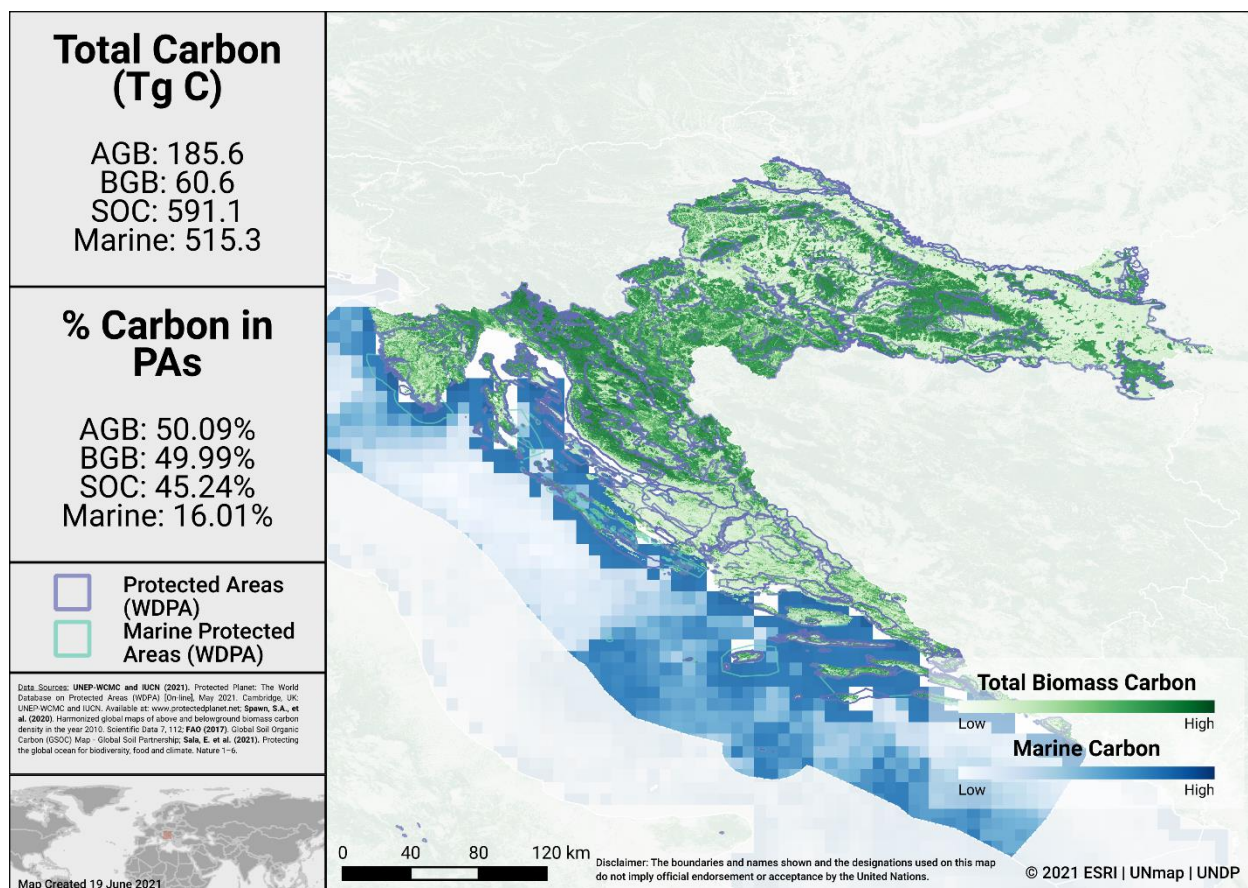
Total Carbon (Tg C)

AGB: 185.6
BGB: 60.6
SOC: 591.1
Marine: 515.3

% Carbon in PAs

AGB: 50.09%
BGB: 49.99%
SOC: 45.24%
Marine: 16.01%

Protected Areas (WDPA)
Marine Protected Areas (WDPA)

Data Sources: UNEP-WCMC and IUCN (2021). Protected Planet: The World Database on Protected Areas (WDPA) [On-line], May 2021. Cambridge, UK: UNEP-WCMC and IUCN. Available at: www.protectedplanet.net; Spawn, S.A., et al. (2020). Harmonized global maps of above and belowground biomass carbon density in the year 2010. Scientific Data 7, 112; FAO (2017). Global Soil Organic Carbon (GSOC) Map - Global Soil Partnership; Sala, E. et al. (2021). Protecting the global ocean for biodiversity, food and climate. Nature 1–6.

Map Created 19 June 2021

Total Biomass Carbon
Low High
Marine Carbon
Low High

0 40 80 120 km

Disclaimer: The boundaries and names shown and the designations used on this map do not imply official endorsement or acceptance by the United Nations.

© 2021 ESRI | UNmap | UNDP